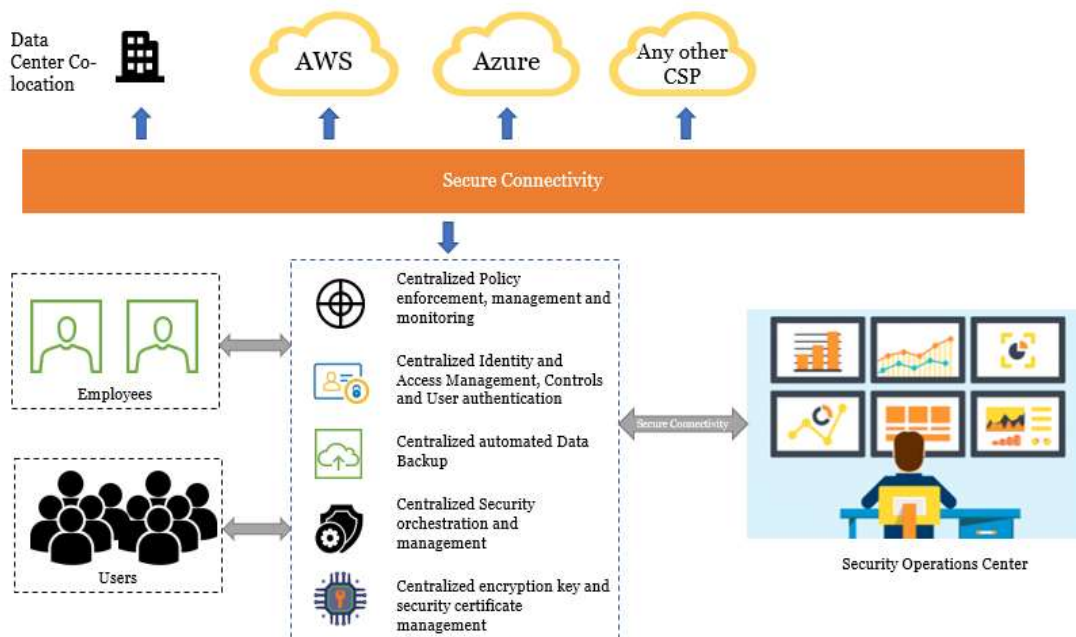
Data Center Co-location

AWS

Azure

Any other CSP

Secure Connectivity

Employees

Users

Centralized Policy enforcement, management and monitoring

Centralized Identity and Access Management, Controls and User authentication

Centralized automated Data Backup

Centralized Security orchestration and management

Centralized encryption key and security certificate management

Secure Connectivity

Security Operations Center